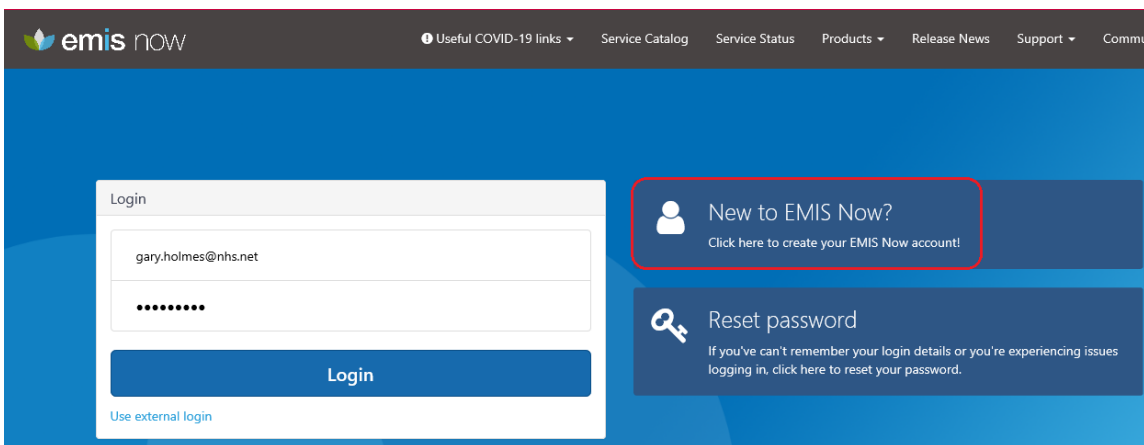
emis now

Useful COVID-19 links Service Catalog Service Status Products Release News Support Commu

Login

gary.holmes@nhs.net

•••••••••

Login

Use external login

New to EMIS Now?

Click here to create your EMIS Now account!

Reset password

If you've can't remember your login details or you're experiencing issues logging in, click here to reset your password.